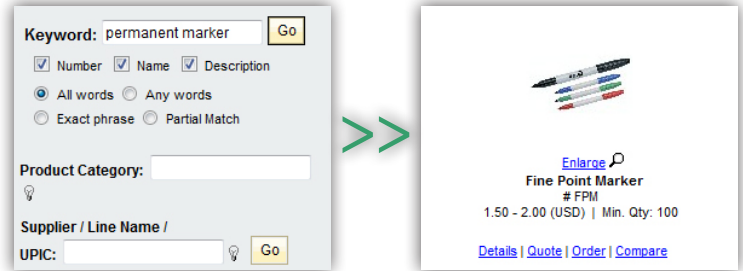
Keyword: permanent marker Go

Number Name Description

All words Any words

Exact phrase Partial Match

Product Category:

Supplier / Line Name /

UPIC: Go

>>

Enlarge

Fine Point Marker

# FPM

1.50 - 2.00 (USD) | Min. Qty: 100

Details | Quote | Order | Compare